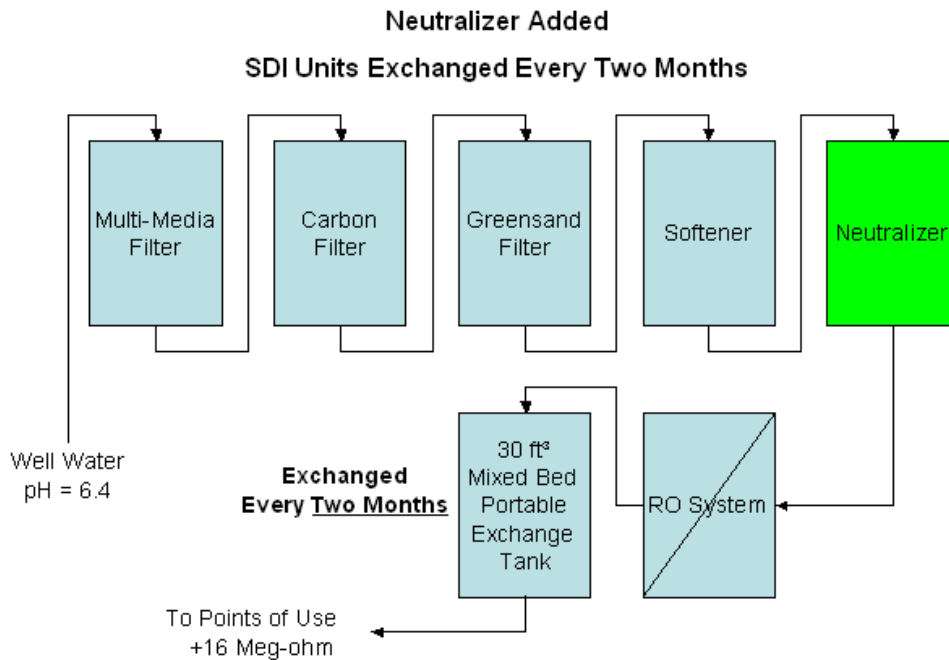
Neutralizer Added

SDI Units Exchanged Every Two Months

Multi-Media Filter

Carbon Filter

Greensand Filter

Softener

Neutralizer

Well Water
pH = 6.4

Exchanged
Every Two Months

30 ft³ Mixed Bed Portable Exchange Tank

RO System

To Points of Use
+16 Meg-ohm